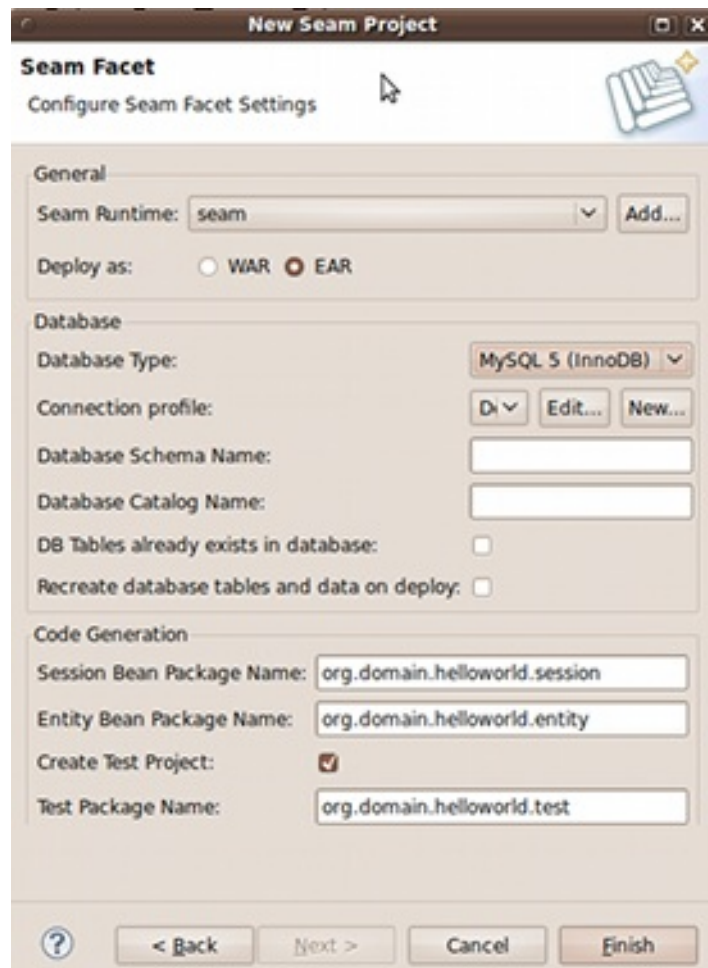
New Seam Project

Seam Facet

Configure Seam Facet Settings

General

Seam Runtime: seam

Add...

Deploy as: WAR EAR

Database

Database Type: MySQL 5 (InnoDB)

Connection profile: D

Edit...

New...

Database Schema Name:

Database Catalog Name:

DB Tables already exists in database:

Recreate database tables and data on deploy:

Code Generation

Session Bean Package Name: org.domain.helloworld.session

Entity Bean Package Name: org.domain.helloworld.entity

Create Test Project:

Test Package Name: org.domain.helloworld.test

?

< Back

Next >

Cancel

Finish